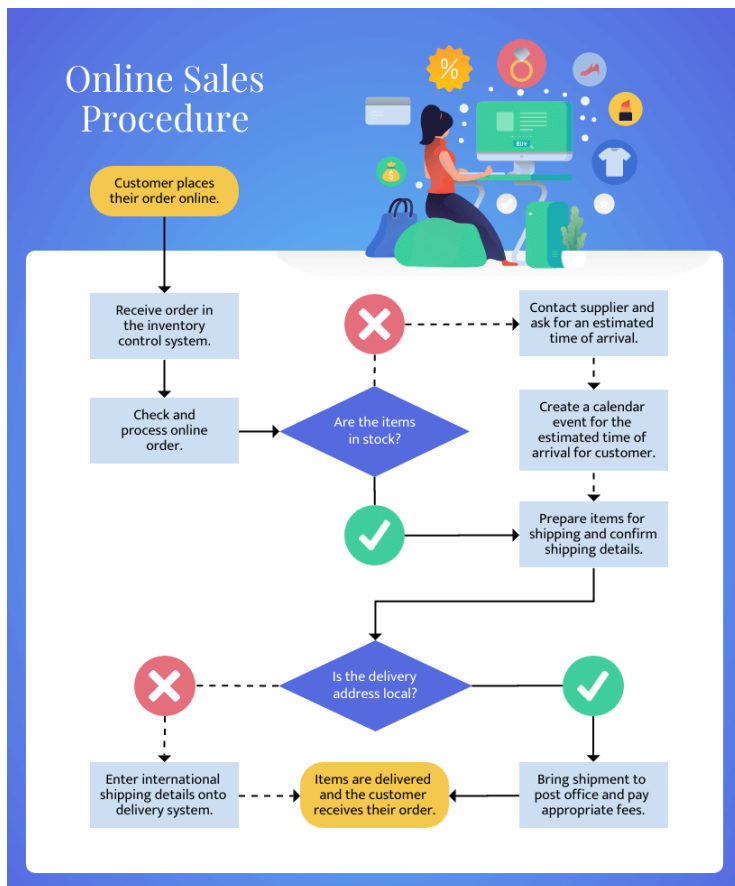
Online Sales Procedure

%

BUY

Customer places their order online.

Receive order in the inventory control system.

Check and process online order.

Are the items in stock?

Contact supplier and ask for an estimated time of arrival.

Create a calendar event for the estimated time of arrival for customer.

Prepare items for shipping and confirm shipping details.

Is the delivery address local?

Enter international shipping details onto delivery system.

Items are delivered and the customer receives their order.

Bring shipment to post office and pay appropriate fees.